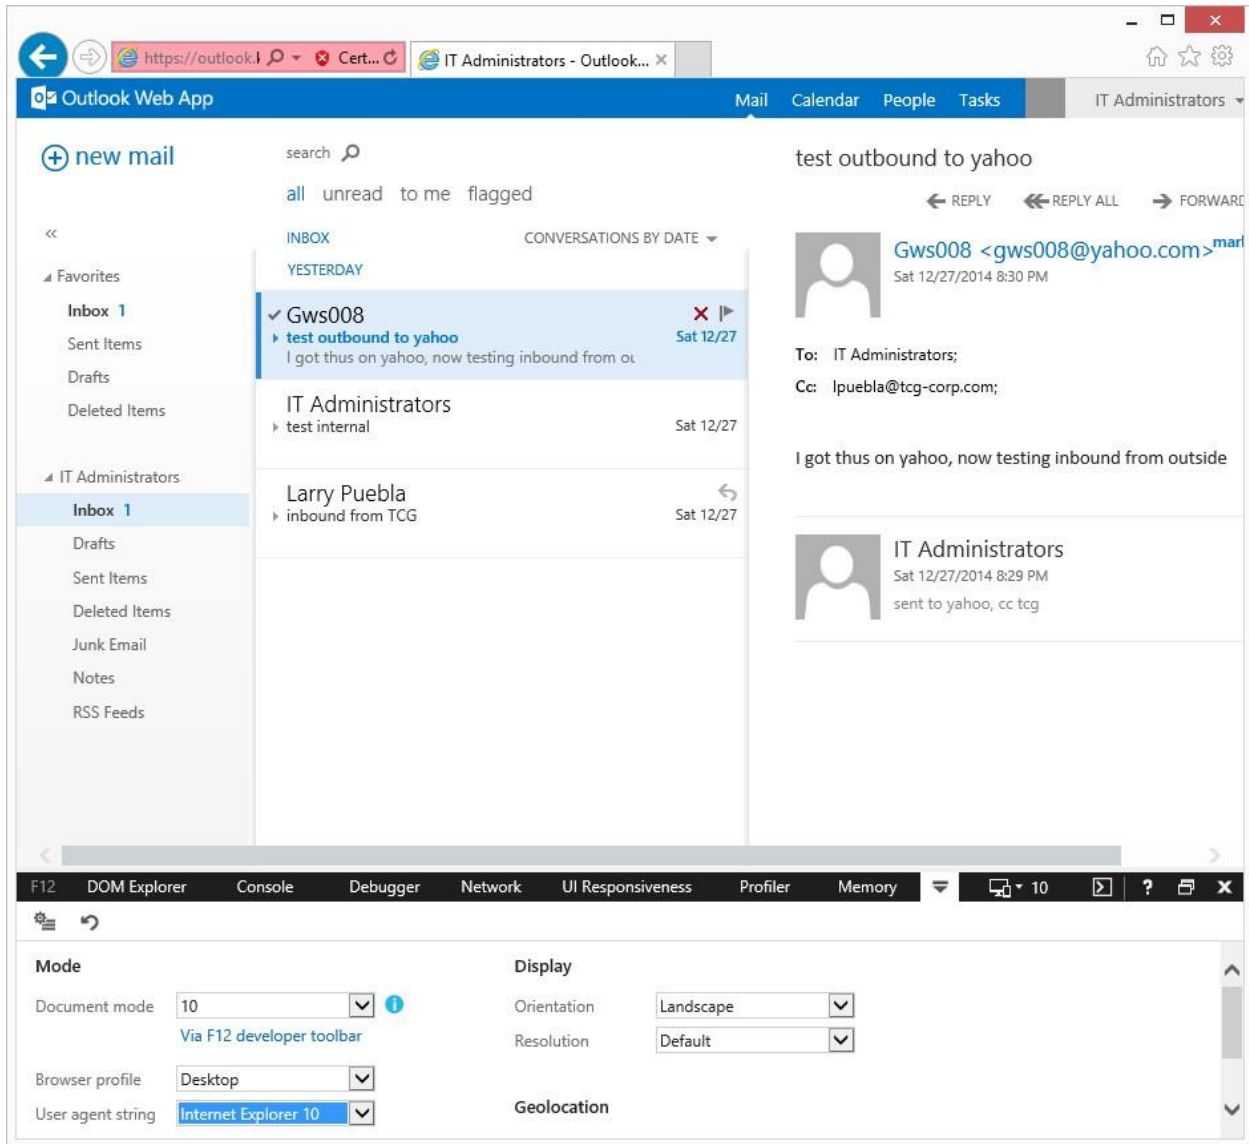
https://outlook.l
Cert...
IT Administrators - Outlook...

Outlook Web App
Mail Calendar People Tasks
IT Administrators

new mail

search
all unread to me flagged

INBOX CONVERSATIONS BY DATE
YESTERDAY

«
Favorites
Inbox 1
Sent Items
Drafts
Deleted Items

IT Administrators
Inbox 1
Drafts
Sent Items
Deleted Items
Junk Email
Notes
RSS Feeds

Gws008
test outbound to yahoo
I got thus on yahoo, now testing inbound from ou
Sat 12/27

IT Administrators
test internal
Sat 12/27

Larry Puebla
inbound from TCG
Sat 12/27

test outbound to yahoo
REPLY REPLY ALL FORWARD

Gws008 <gws008@yahoo.com>mar
Sat 12/27/2014 8:30 PM

To: IT Administrators;
Cc: lpuebla@tcg-corp.com;

I got thus on yahoo, now testing inbound from outside

IT Administrators
Sat 12/27/2014 8:29 PM
sent to yahoo, cc tcg

F12 DOM Explorer Console Debugger Network UI Responsiveness Profiler Memory 10

Mode
Document mode 10
Via F12 developer toolbar
Browser profile Desktop
User agent string Internet Explorer 10

Display
Orientation Landscape
Resolution Default

Geolocation